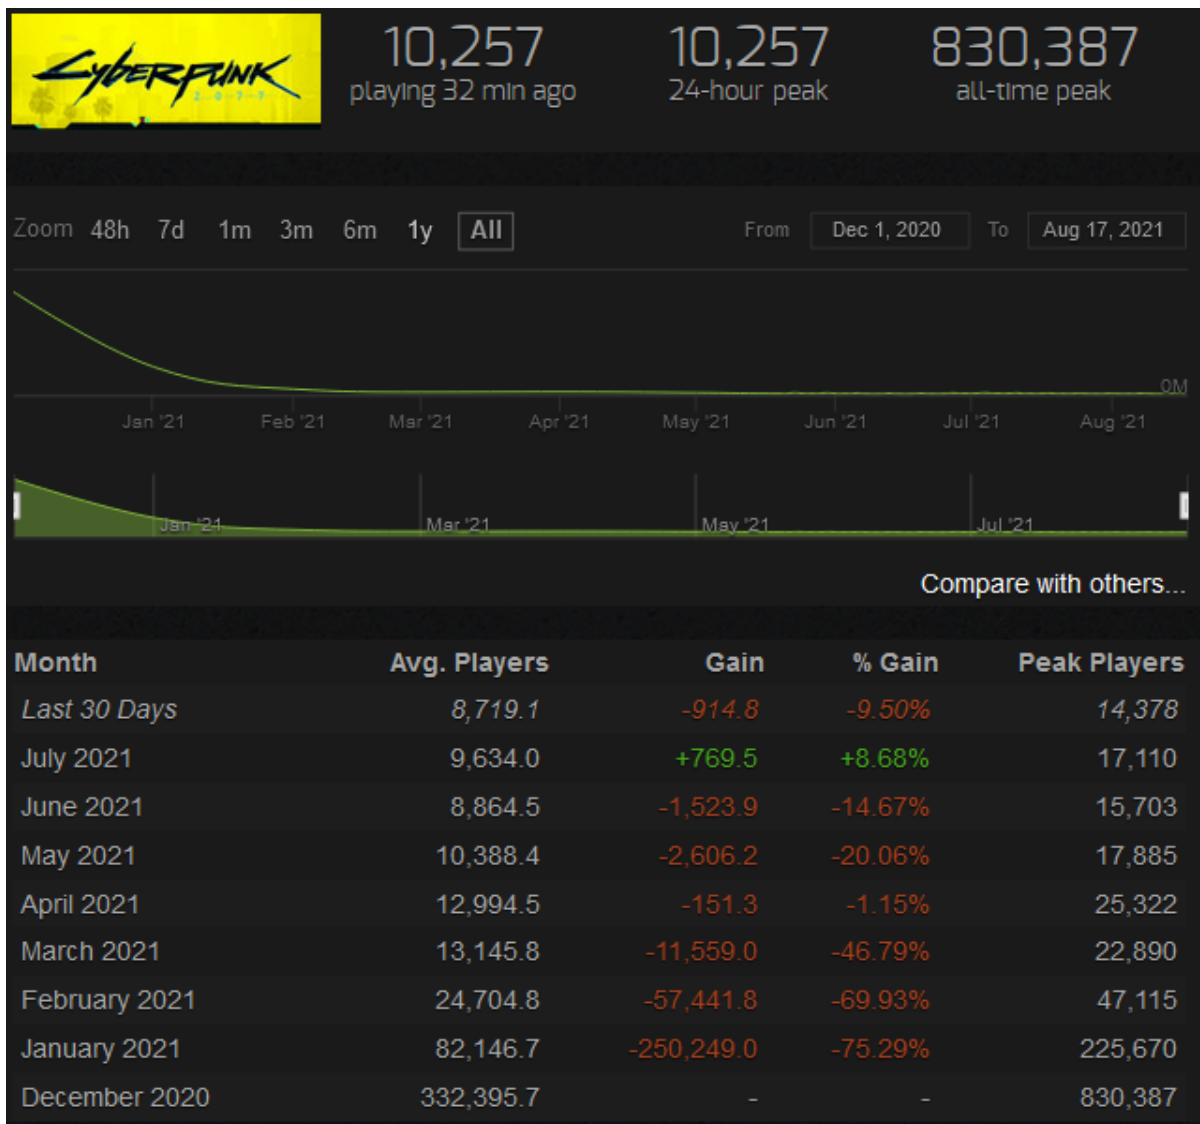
Cyberpunk 2077

10,257
playing 32 min ago

10,257
24-hour peak

830,387
all-time peak

Zoom 48h 7d 1m 3m 6m 1y All

From Dec 1, 2020 To Aug 17, 2021

0M

Jan '21 Feb '21 Mar '21 Apr '21 May '21 Jun '21 Jul '21 Aug '21

Jan '21 Mar '21 May '21 Jul '21

Compare with others...

| Month | Avg. Players | Gain | % Gain | Peak Players |
|---|---|---|---|---|
| Last 30 Days | 8,719.1 | -914.8 | -9.50% | 14,378 |
| July 2021 | 9,634.0 | +769.5 | +8.68% | 17,110 |
| June 2021 | 8,864.5 | -1,523.9 | -14.67% | 15,703 |
| May 2021 | 10,388.4 | -2,606.2 | -20.06% | 17,885 |
| April 2021 | 12,994.5 | -151.3 | -1.15% | 25,322 |
| March 2021 | 13,145.8 | -11,559.0 | -46.79% | 22,890 |
| February 2021 | 24,704.8 | -57,441.8 | -69.93% | 47,115 |
| January 2021 | 82,146.7 | -250,249.0 | -75.29% | 225,670 |
| December 2020 | 332,395.7 | - | - | 830,387 |